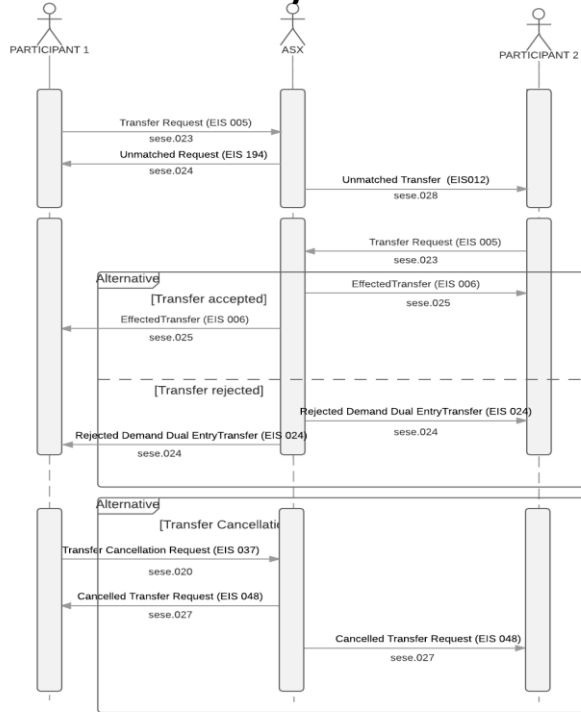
PARTICIPANT 1

ASX

PARTICIPANT 2

Transfer Request (EIS 005)
sese.023

Unmatched Request (EIS 194)
sese.024

Unmatched Transfer (EIS012)
sese.028

Transfer Request (EIS 005)
sese.023

Alternative

[Transfer accepted]

EffectedTransfer (EIS 006)
sese.025

EffectedTransfer (EIS 006)
sese.025

[Transfer rejected]

Rejected Demand Dual EntryTransfer (EIS 024)
sese.024

Rejected Demand Dual EntryTransfer (EIS 024)
sese.024

Alternative

[Transfer Cancellati

Transfer Cancellation Request (EIS 037)
sese.020

Cancelled Transfer Request (EIS 048)
sese.027

Cancelled Transfer Request (EIS 048)
sese.027